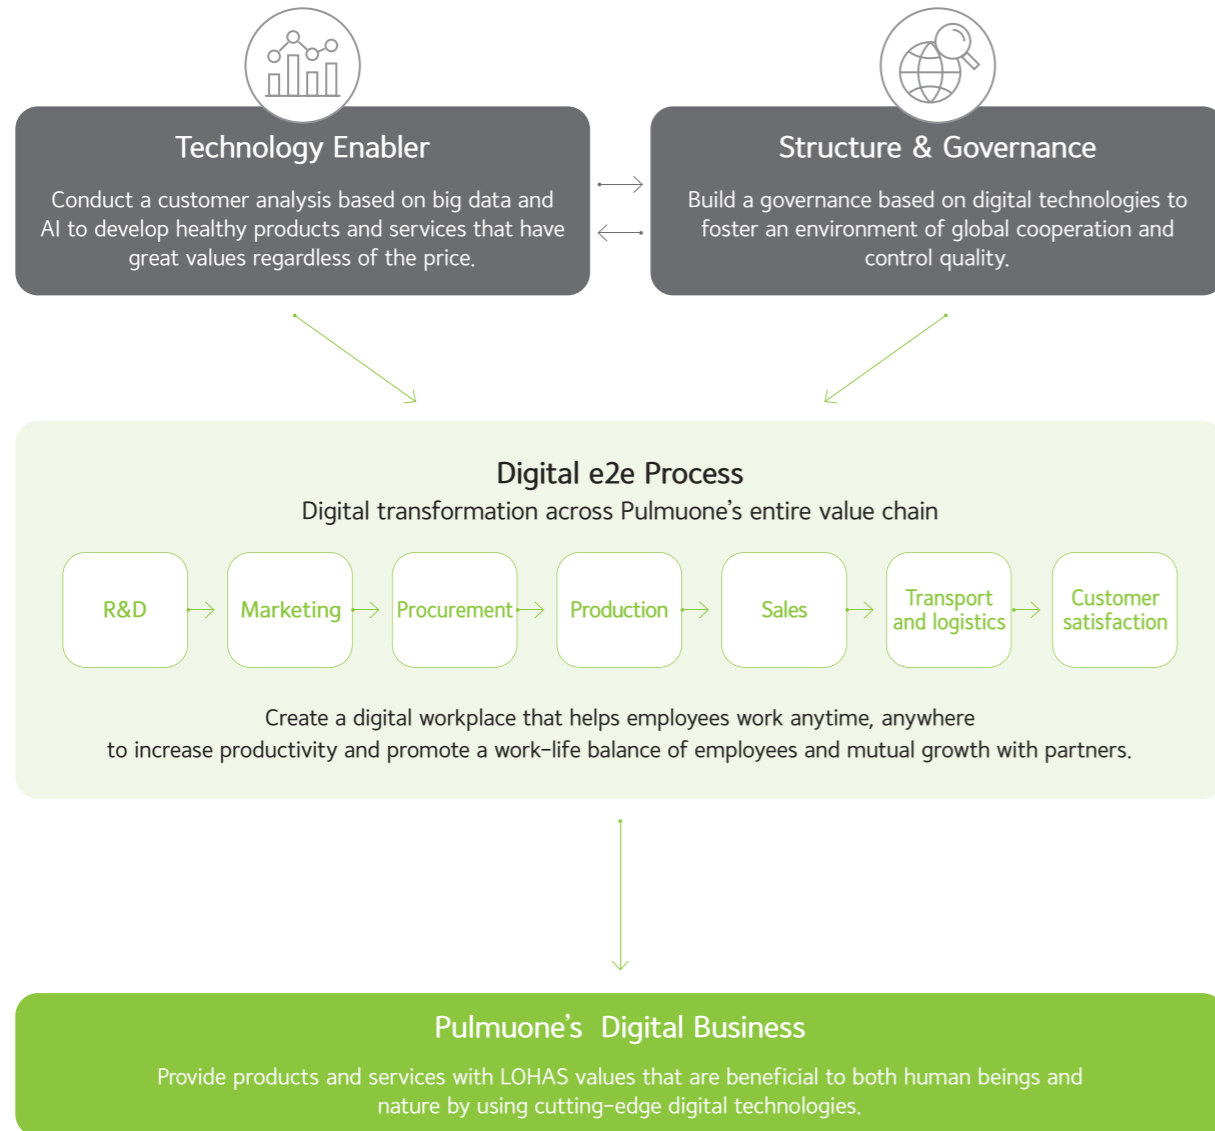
Technology Enabler

Conduct a customer analysis based on big data and AI to develop healthy products and services that have great values regardless of the price.

Structure & Governance

Build a governance based on digital technologies to foster an environment of global cooperation and control quality.

Digital e2e Process

Digital transformation across Pulmuone's entire value chain

R&D

Marketing

Procurement

Production

Sales

Transport and logistics

Customer satisfaction

Create a digital workplace that helps employees work anytime, anywhere to increase productivity and promote a work-life balance of employees and mutual growth with partners.

Pulmuone's Digital Business

Provide products and services with LOHAS values that are beneficial to both human beings and nature by using cutting-edge digital technologies.